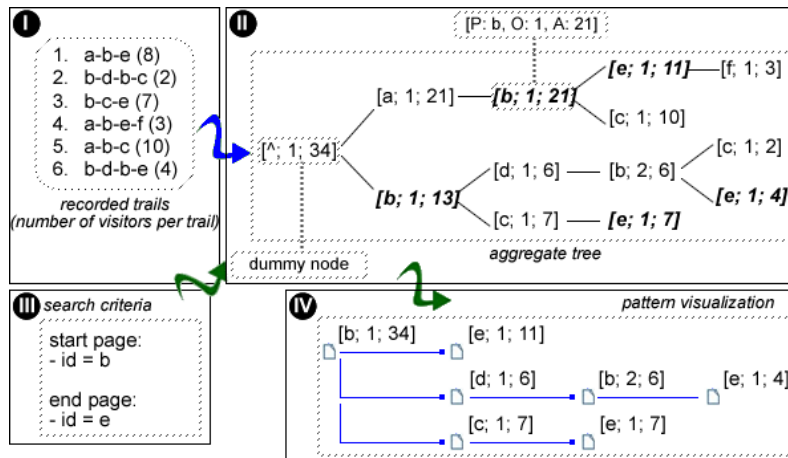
I

1. a-b-e (8)
2. b-d-b-c (2)
3. b-c-e (7)
4. a-b-e-f (3)
5. a-b-c (10)
6. b-d-b-e (4)

recorded trails (number of visitors per trail)

II

[P: b, O: 1, A: 21]

[^; 1; 34]

[a; 1; 21]

*[b; 1; 21]*

*[e; 1; 11]*

[f; 1; 3]

[c; 1; 10]

*[b; 1; 13]*

[d; 1; 6]

[b; 2; 6]

[c; 1; 2]

*[e; 1; 4]*

[c; 1; 7]

*[e; 1; 7]*

dummy node

aggregate tree

III search criteria

start page:
- id = b

end page:
- id = e

IV pattern visualization

[b; 1; 34]

[e; 1; 11]

[d; 1; 6]

[b; 2; 6]

[e; 1; 4]

[c; 1; 7]

[e; 1; 7]